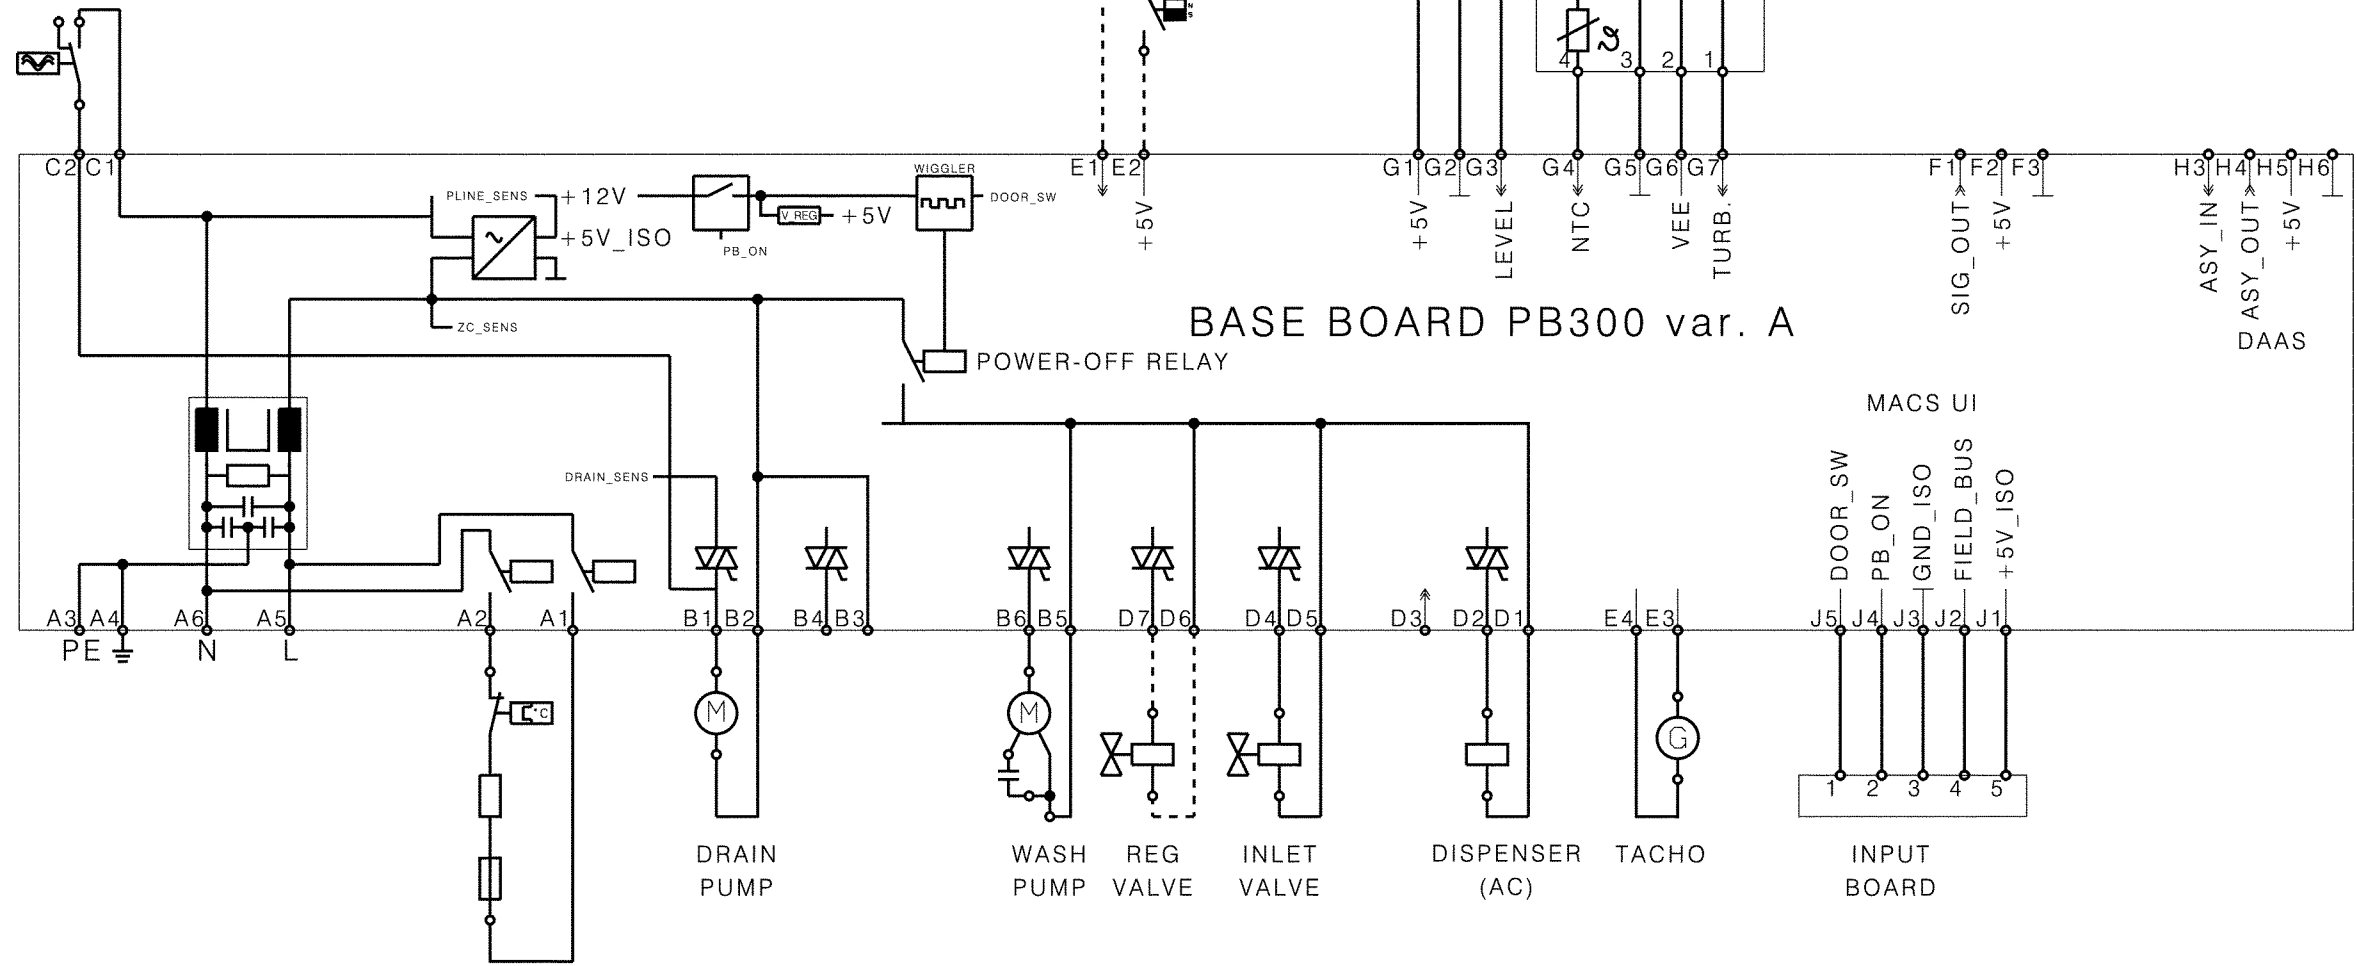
C2 C1

PLINE_SENS +12V
+5V_ISO
PB_ON
V_REG +5V
WIGGLER
DOOR_SW
ZC_SENS

E1 E2
+5V

4 3 2 1

G1 G2 G3 G4 G5 G6 G7
+5V LEVEL NTC VEE TURB.

F1 F2 F3
SIG_OUT +5V

H3 H4 H5 H6
ASY_IN ASY_OUT +5V
DAAS

BASE BOARD PB300 var. A

POWER-OFF RELAY

MACS UI

DRAIN_SENS

DOOR_SW PB_ON GND_ISO FIELD_BUS +5V_ISO

A3 A4 A6 A5 A2 A1 B1 B2 B4 B3 B6 B5 D7 D6 D4 D5 D3 D2 D1 E4 E3 J5 J4 J3 J2 J1

PE N L

M
M
G

1 2 3 4 5

DRAIN PUMP

WASH PUMP

REG VALVE

INLET VALVE

DISPENSER (AC)

TACHO

INPUT BOARD